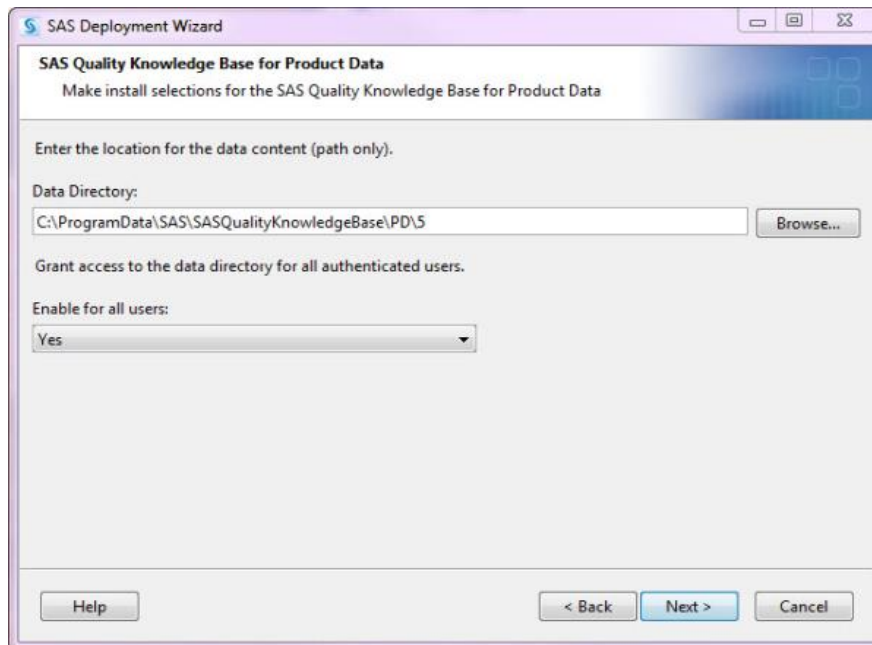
SAS Deployment Wizard

SAS Quality Knowledge Base for Product Data
Make install selections for the SAS Quality Knowledge Base for Product Data

Enter the location for the data content (path only).

Data Directory:
C:\ProgramData\SAS\SASQualityKnowledgeBase\PD\5
Browse...

Grant access to the data directory for all authenticated users.

Enable for all users:
Yes

Help
< Back
Next >
Cancel